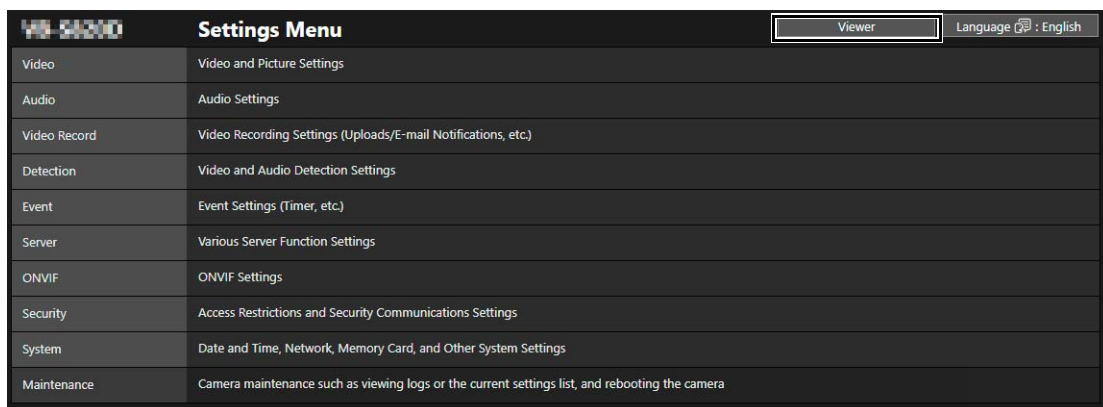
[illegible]

Settings Menu

Viewer

Language : English

| | |
|---|---|
| Video | Video and Picture Settings |
| Audio | Audio Settings |
| Video Record | Video Recording Settings (Uploads/E-mail Notifications, etc.) |
| Detection | Video and Audio Detection Settings |
| Event | Event Settings (Timer, etc.) |
| Server | Various Server Function Settings |
| ONVIF | ONVIF Settings |
| Security | Access Restrictions and Security Communications Settings |
| System | Date and Time, Network, Memory Card, and Other System Settings |
| Maintenance | Camera maintenance such as viewing logs or the current settings list, and rebooting the camera |